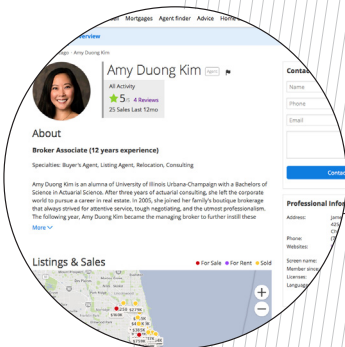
Other Mortgages Agent finder Advice Home

Overview

...ages > Amy Duong Kim

Amy Duong Kim Agent

All Activity

5.0 4 Reviews

25 Sales Last 12mo

About

Broker Associate (12 years experience)

Specialties: Buyer's Agent, Listing Agent, Relocation, Consulting

Amy Duong Kim is an alumna of University of Illinois Urbana-Champaign with a Bachelors of Science in Actuarial Science. After three years of actuarial consulting, she left the corporate world to pursue a career in real estate. In 2005, she joined her family's boutique brokerage that always strived for attentive service, tough negotiating, and the utmost professionalism. The following year, Amy Duong Kim became the managing broker to further instill these

More

Listings & Sales

For Sale For Rent Sold

Contact

Name

Phone

Email

Contact

Professional Info

Address:

Phone:

Websites:

Screen name:

Member since:

Licenses:

Language